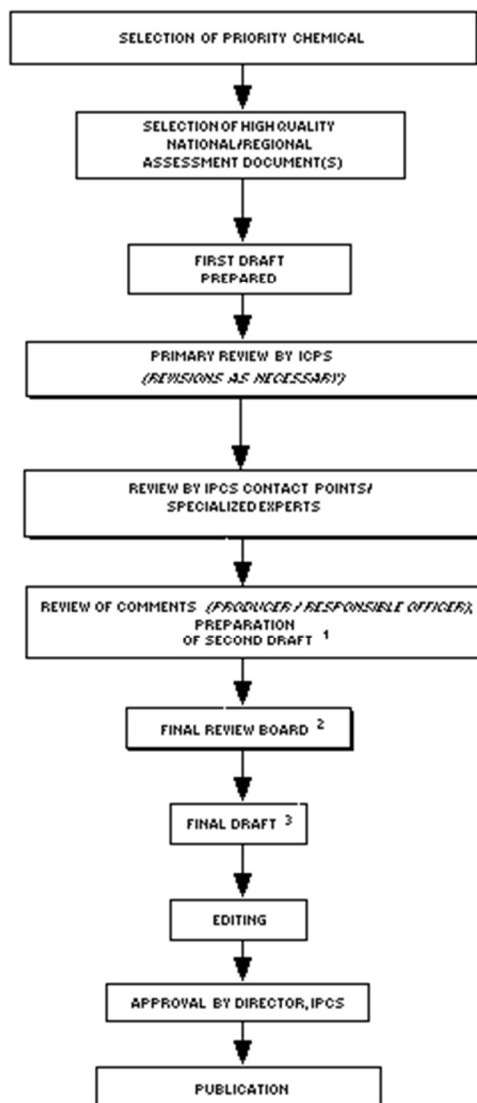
SELECTION OF PRIORITY CHEMICAL

SELECTION OF HIGH QUALITY NATIONAL/REGIONAL ASSESSMENT DOCUMENT(S)

FIRST DRAFT PREPARED

PRIMARY REVIEW BY ICPS
(REVISIONS AS NECESSARY)

REVIEW BY IPCS CONTACT POINTS/ SPECIALIZED EXPERTS

REVIEW OF COMMENTS (PRODUCER / RESPONSIBLE OFFICER), PREPARATION OF SECOND DRAFT $^1$

FINAL REVIEW BOARD $^2$

FINAL DRAFT $^3$

EDITING

APPROVAL BY DIRECTOR, IPCS

PUBLICATION